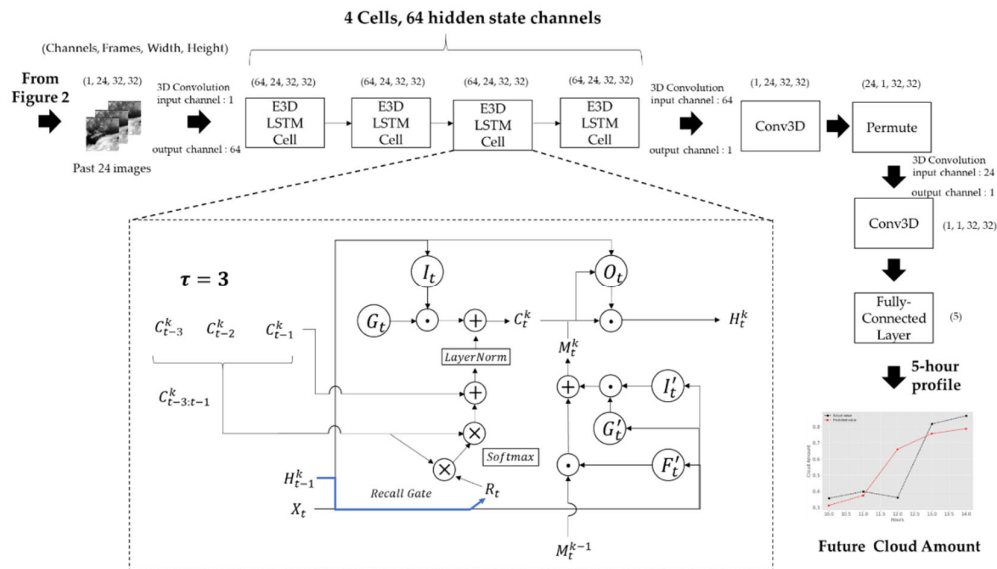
4 Cells, 64 hidden state channels

(Channels, Frames, Width, Height)

From Figure 2

(1, 24, 32, 32)

Past 24 images

3D Convolution input channel : 1

output channel : 64

(64, 24, 32, 32)

E3D LSTM Cell

(64, 24, 32, 32)

E3D LSTM Cell

(64, 24, 32, 32)

E3D LSTM Cell

(64, 24, 32, 32)

E3D LSTM Cell

3D Convolution input channel : 64

output channel : 1

(1, 24, 32, 32)

Conv3D

(24, 1, 32, 32)

Permute

3D Convolution input channel : 24

output channel : 1

Conv3D

(1, 1, 32, 32)

Fully-Connected Layer

(5)

5-hour profile

Future Cloud Amount

$\tau = 3$

$C_{t-3}^k$ $C_{t-2}^k$ $C_{t-1}^k$

$C_{t-3:t-1}^k$

$I_t$

$G_t$

$C_t^k$

$O_t$

$H_t^k$

$LayerNorm$

$M_t^k$

$I_t'$

$G_t'$

$F_t'$

$Softmax$

$H_{t-1}^k$

Recall Gate

$R_t$

$X_t$

$M_t^{k-1}$

Actual value
Predicted value
Cloud Amount
Hours
10.0 10.5 11.0 11.5 12.0 12.5 13.0 13.5 14.0